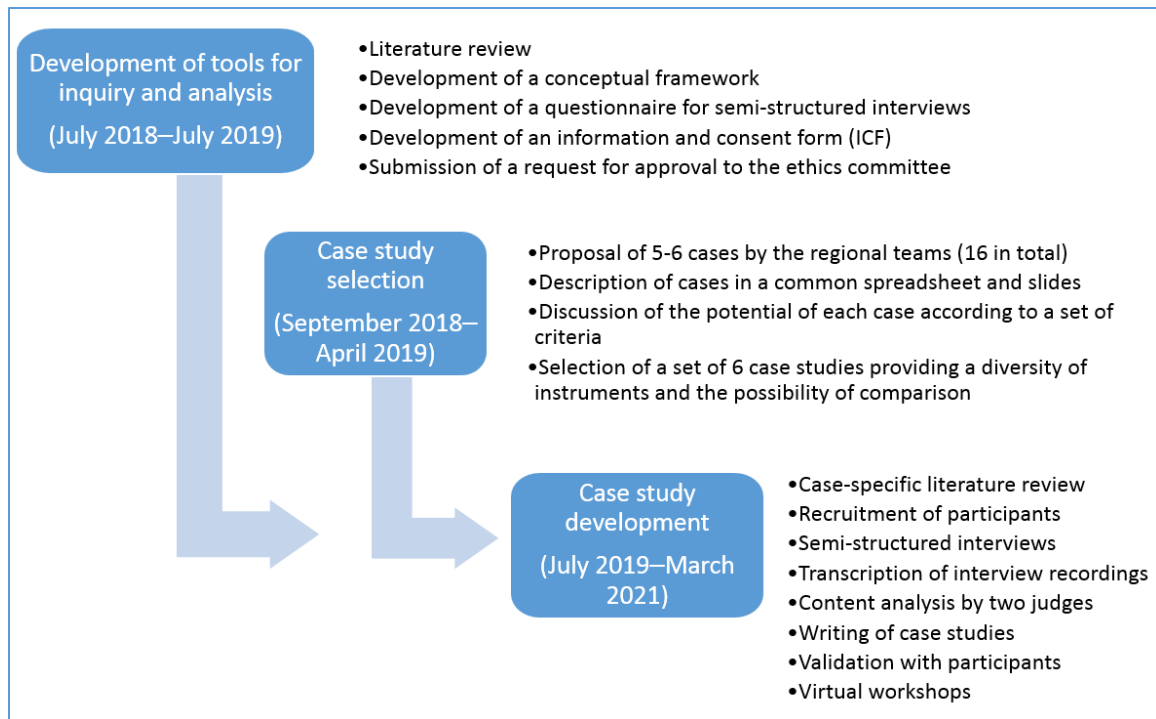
Development of tools for inquiry and analysis

(July 2018–July 2019)

•Literature review
•Development of a conceptual framework
•Development of a questionnaire for semi-structured interviews
•Development of an information and consent form (ICF)
•Submission of a request for approval to the ethics committee

Case study selection

(September 2018–April 2019)

•Proposal of 5-6 cases by the regional teams (16 in total)
•Description of cases in a common spreadsheet and slides
•Discussion of the potential of each case according to a set of criteria
•Selection of a set of 6 case studies providing a diversity of instruments and the possibility of comparison

Case study development

(July 2019–March 2021)

•Case-specific literature review
•Recruitment of participants
•Semi-structured interviews
•Transcription of interview recordings
•Content analysis by two judges
•Writing of case studies
•Validation with participants
•Virtual workshops